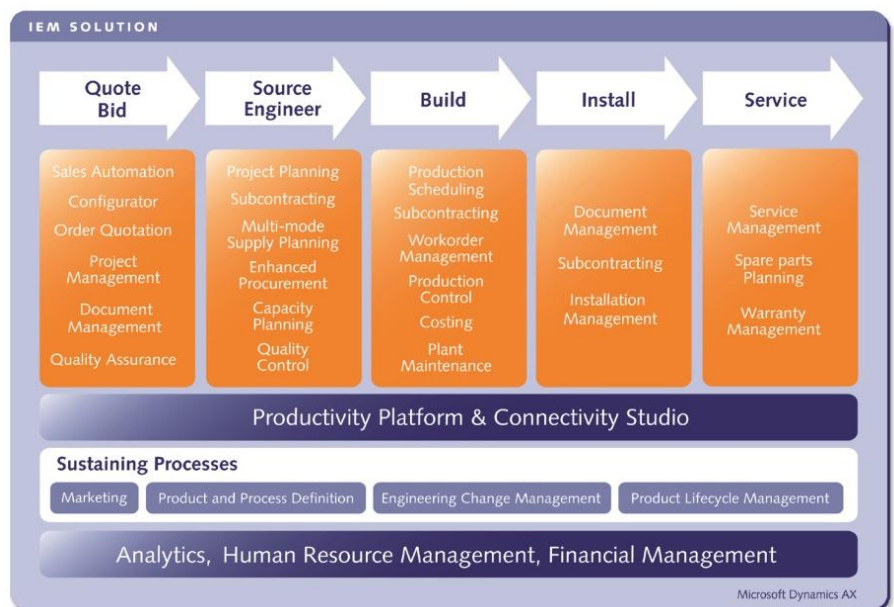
IEM SOLUTION

Quote Bid

Source Engineer

Build

Install

Service

Sales Automation
Configurator
Order Quotation
Project Management
Document Management
Quality Assurance

Project Planning
Subcontracting
Multi-mode Supply Planning
Enhanced Procurement
Capacity Planning
Quality Control

Production Scheduling
Subcontracting
Workorder Management
Production Control
Costing
Plant Maintenance

Document Management
Subcontracting
Installation Management

Service Management
Spare parts Planning
Warranty Management

Productivity Platform & Connectivity Studio

Sustaining Processes

Marketing

Product and Process Definition

Engineering Change Management

Product Lifecycle Management

Analytics, Human Resource Management, Financial Management

Microsoft Dynamics AX